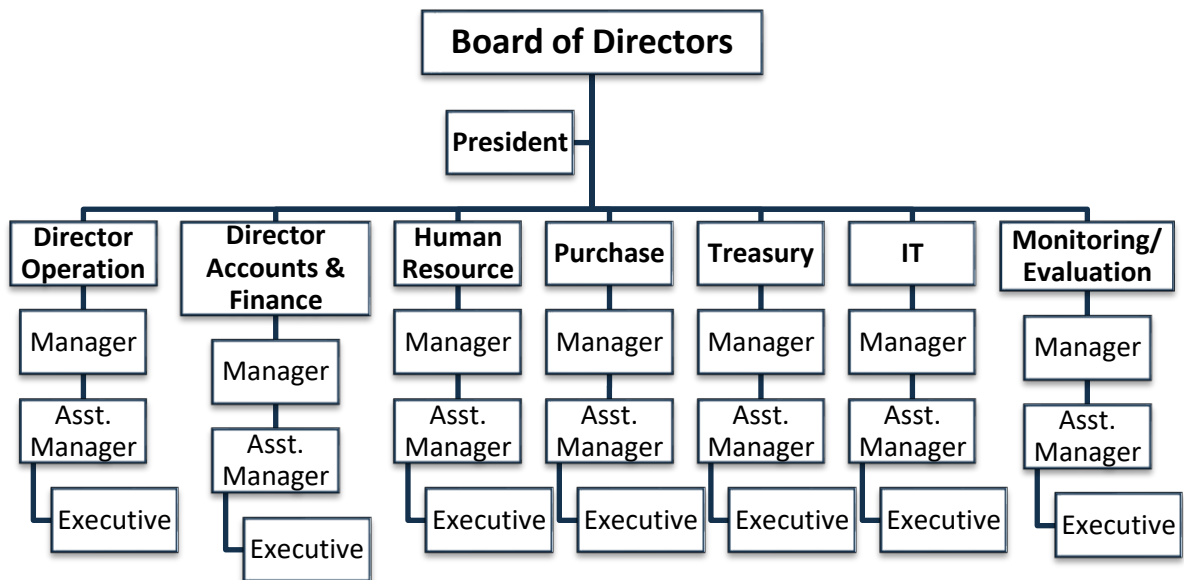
Board of Directors

President

Director Operation
Manager
Asst. Manager
Executive

Director Accounts & Finance
Manager
Asst. Manager
Executive

Human Resource
Manager
Asst. Manager
Executive

Purchase
Manager
Asst. Manager
Executive

Treasury
Manager
Asst. Manager
Executive

IT
Manager
Asst. Manager
Executive

Monitoring/ Evaluation
Manager
Asst. Manager
Executive